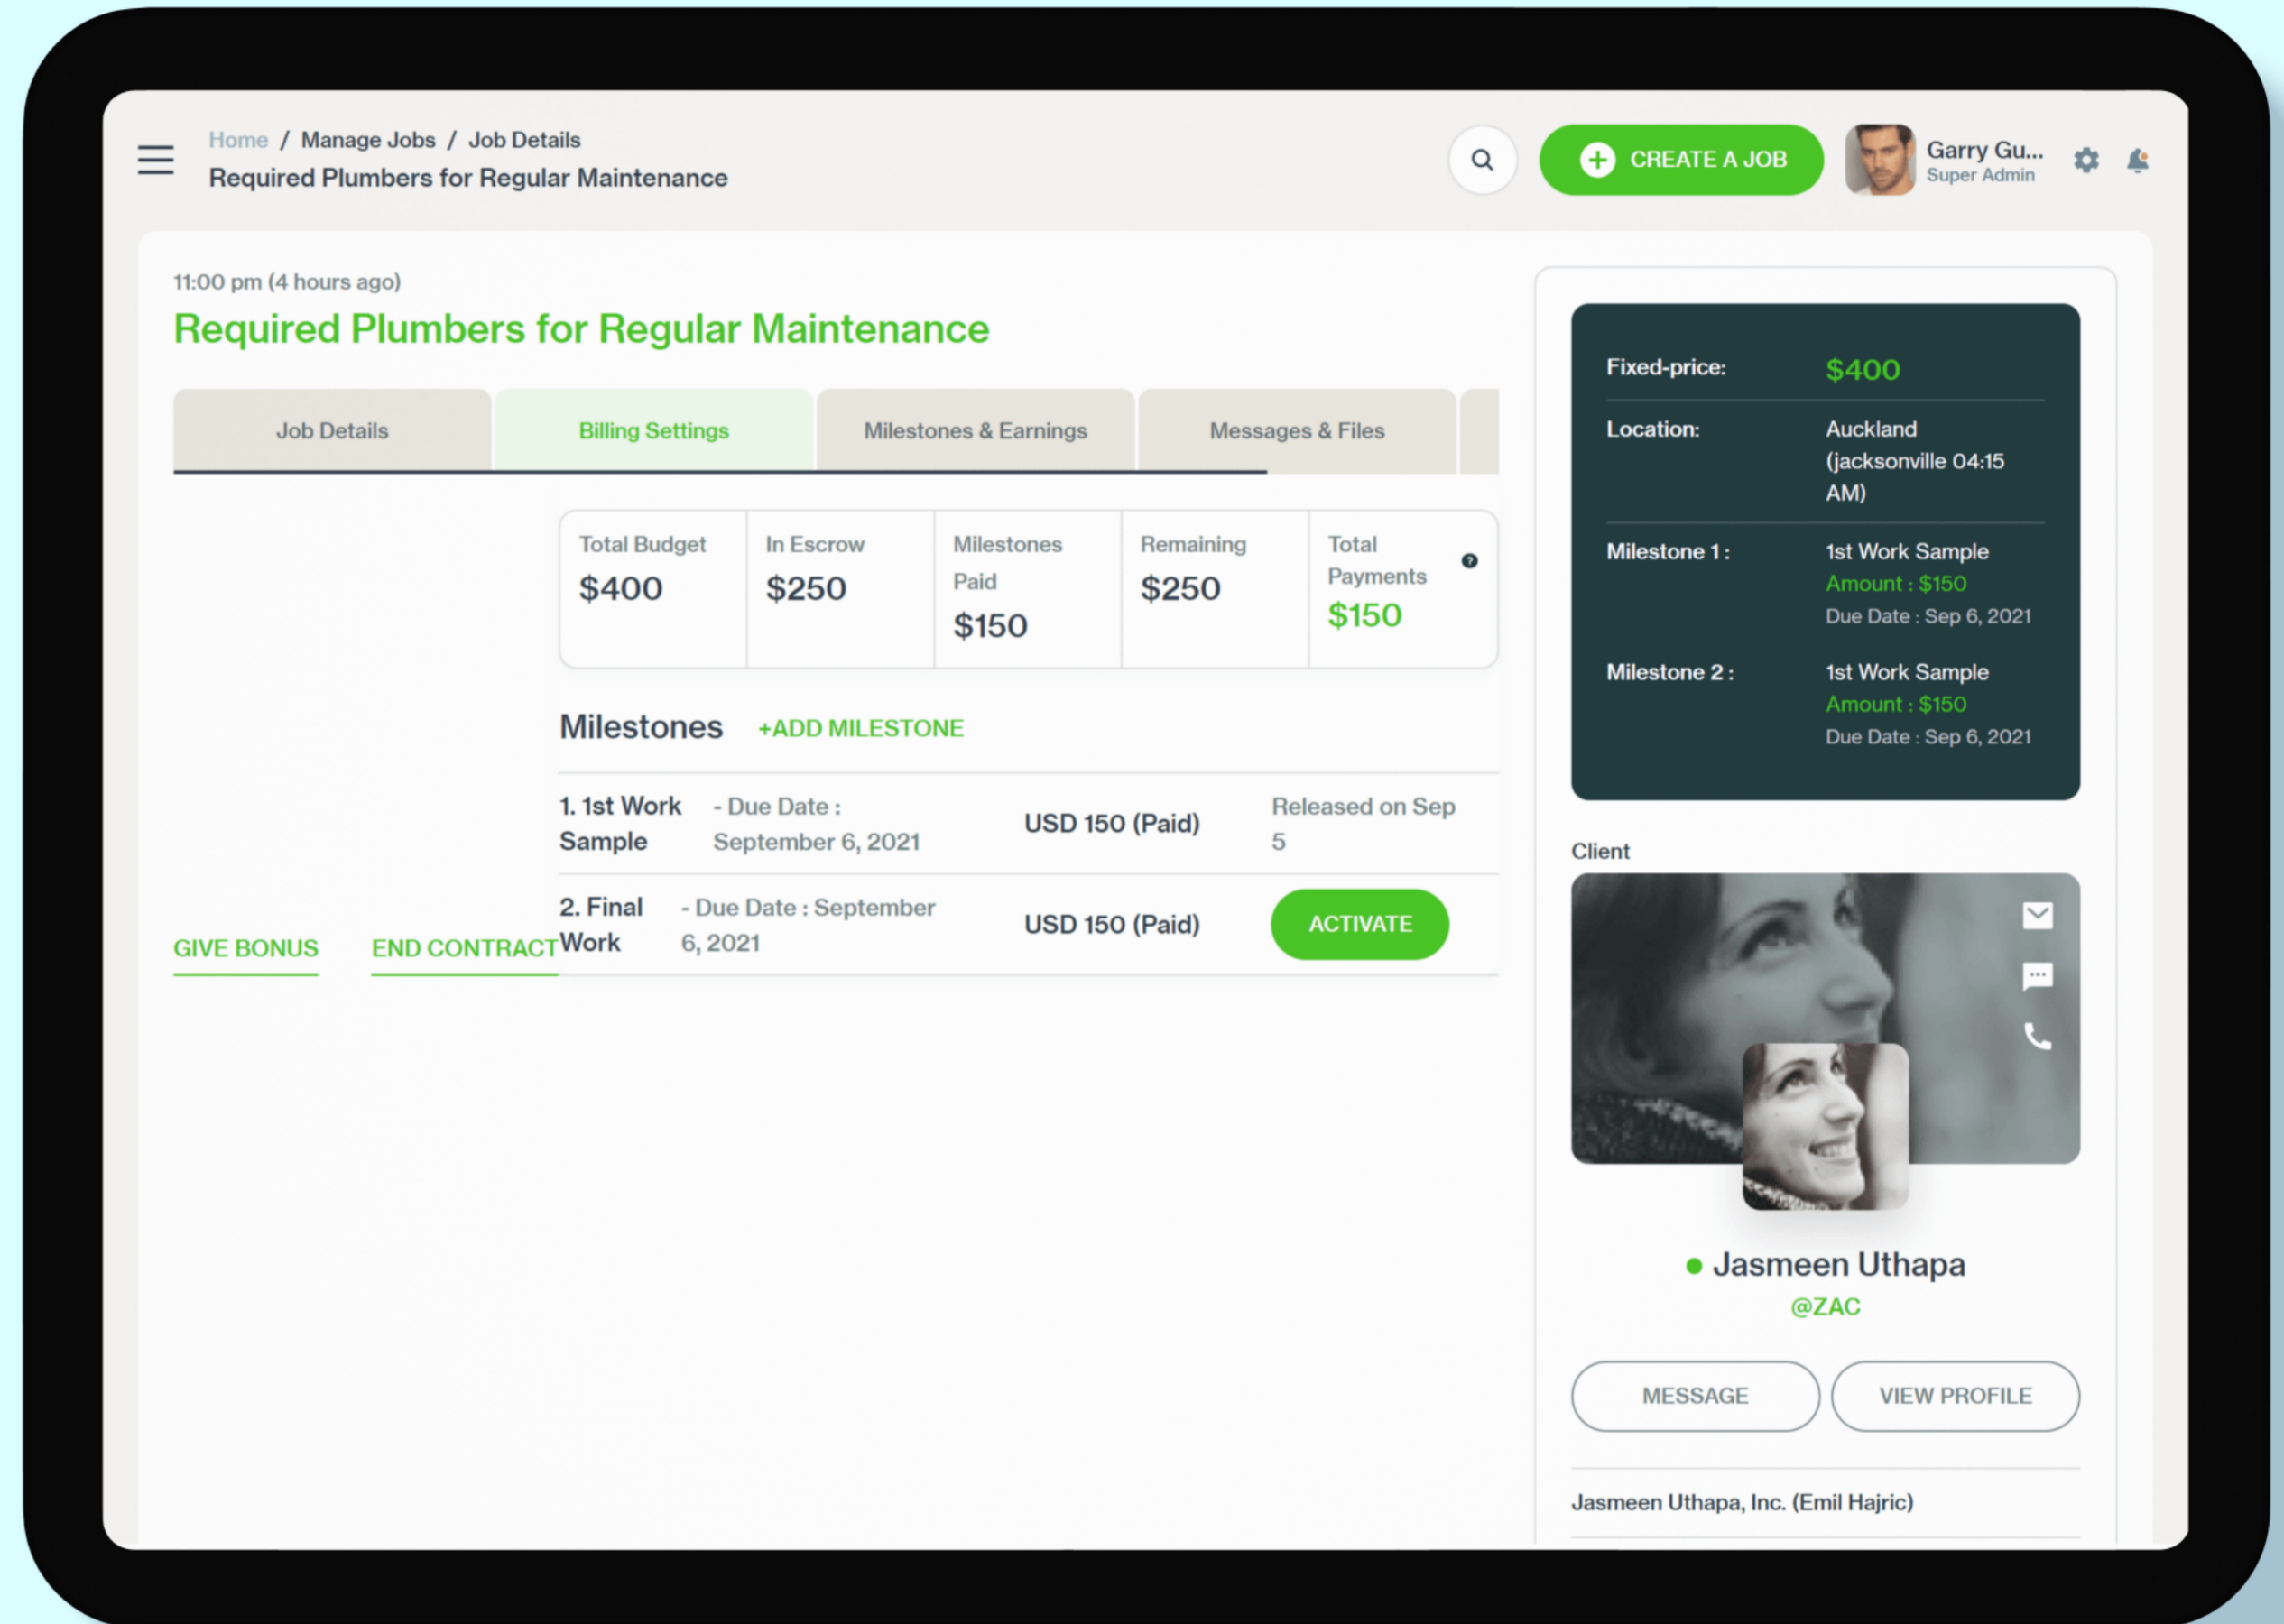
Home / Manage Jobs / Job Details
Required Plumbers for Regular Maintenance

CREATE A JOB

Garry Gu...
Super Admin

11:00 pm (4 hours ago)
Required Plumbers for Regular Maintenance

Job Details | Billing Settings | Milestones & Earnings | Messages & Files

| Total Budget | In Escrow | Milestones Paid | Remaining | Total Payments |
|---|---|---|---|---|
| $400 | $250 | $150 | $250 | $150 |

Milestones +ADD MILESTONE

1. 1st Work Sample - Due Date : September 6, 2021 USD 150 (Paid) Released on Sep 5
2. Final Work - Due Date : September 6, 2021 USD 150 (Paid) ACTIVATE

GIVE BONUS END CONTRACT

Fixed-price: $400
Location: Auckland (jacksonville 04:15 AM)
Milestone 1 : 1st Work Sample
Amount : $150
Due Date : Sep 6, 2021
Milestone 2 : 1st Work Sample
Amount : $150
Due Date : Sep 6, 2021

Client

Jasmeen Uthapa
@ZAC

MESSAGE VIEW PROFILE

Jasmeen Uthapa, Inc. (Emil Hajric)